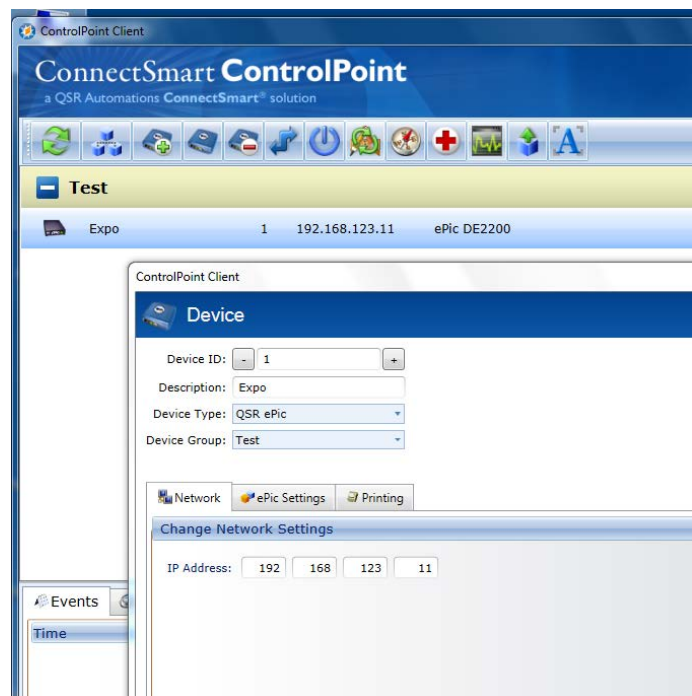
ControlPoint Client

ConnectSmart ControlPoint
a QSR Automations ConnectSmart® solution

Test

Expo 1 192.168.123.11 ePic DE2200

ControlPoint Client

Device

Device ID: - 1 +
Description: Expo
Device Type: QSR ePic
Device Group: Test

Network ePic Settings Printing

Change Network Settings

IP Address: 192 168 123 11

Events

Time